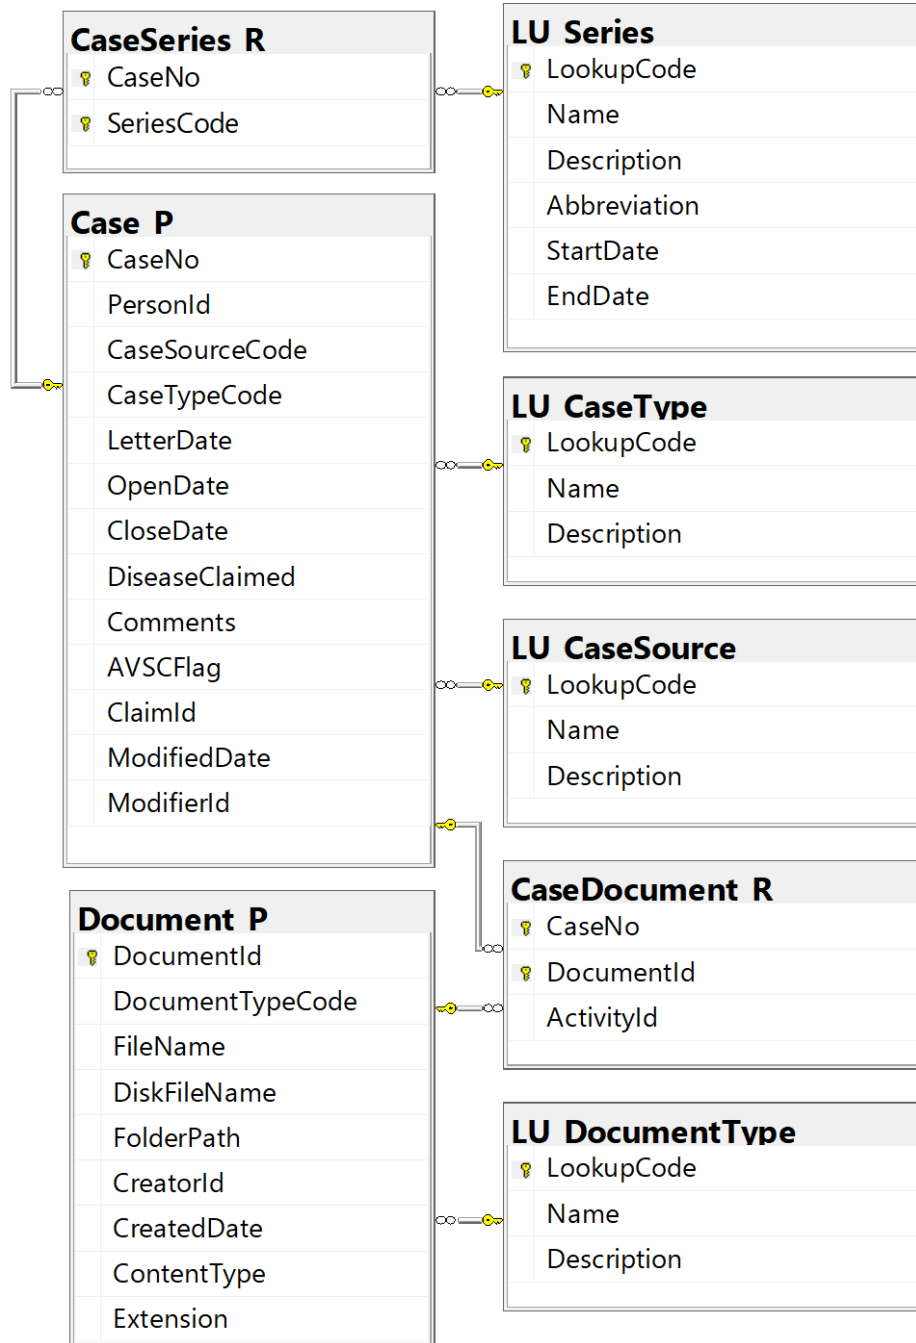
CaseSeries R
CaseNo
SeriesCode

LU Series
LookupCode
Name
Description
Abbreviation
StartDate
EndDate

Case P
CaseNo
PersonId
CaseSourceCode
CaseTypeCode
LetterDate
OpenDate
CloseDate
DiseaseClaimed
Comments
AVSCFlag
ClaimId
ModifiedDate
ModifierId

LU CaseType
LookupCode
Name
Description

LU CaseSource
LookupCode
Name
Description

CaseDocument R
CaseNo
DocumentId
ActivityId

Document P
DocumentId
DocumentTypeCode
FileName
DiskFileName
FolderPath
CreatorId
CreatedDate
ContentType
Extension

LU DocumentType
LookupCode
Name
Description